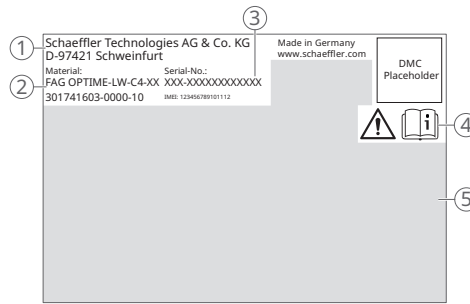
①
Schaeffler Technologies AG & Co. KG
D-97421 Schweinfurt

②
Material:
FAG OPTIME-LW-C4-XX
301741603-0000-10

③
Serial-No.:
XXX-XXXXXXXXXXXX
IMEI: 123456789101112

Made in Germany
www.schaeffler.com

DMC
Placeholder

④

⑤